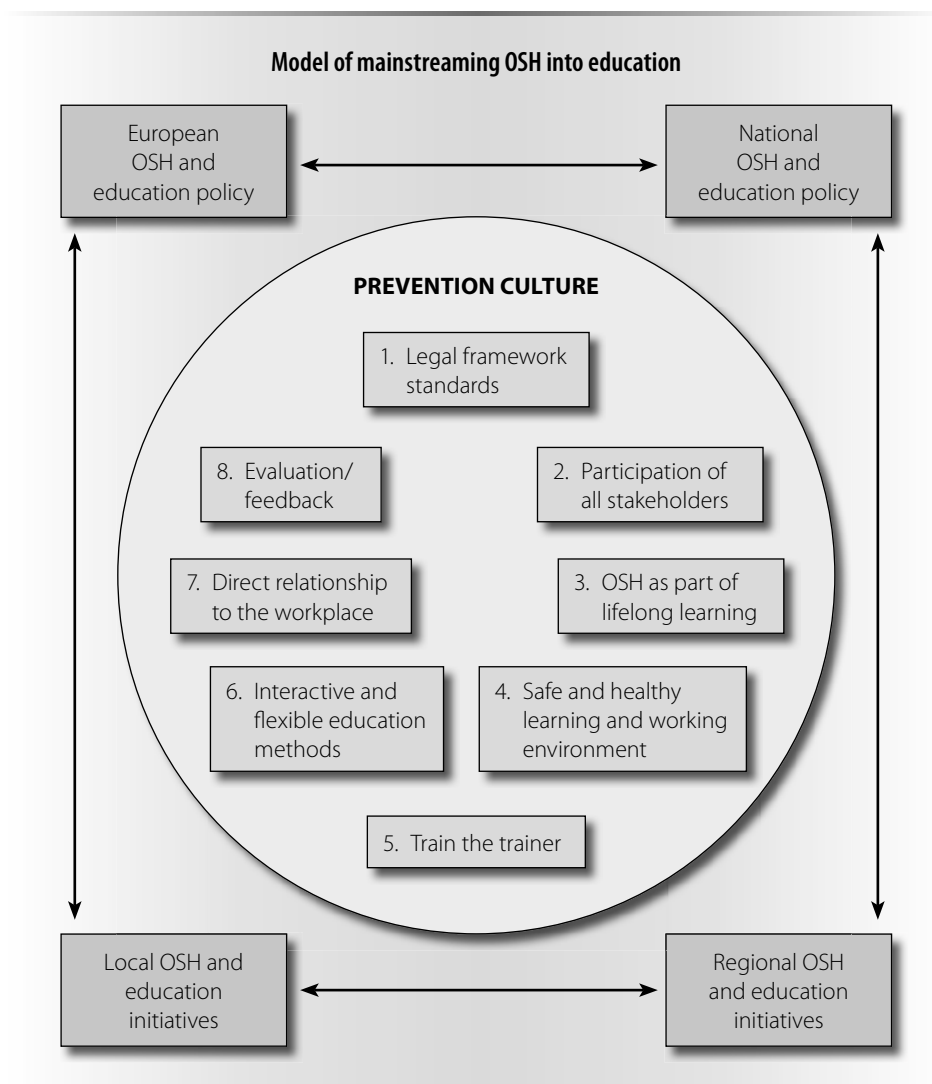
Model of mainstreaming OSH into education

European OSH and education policy

National OSH and education policy

PREVENTION CULTURE

1. Legal framework standards

8. Evaluation/ feedback

2. Participation of all stakeholders

7. Direct relationship to the workplace

3. OSH as part of lifelong learning

6. Interactive and flexible education methods

4. Safe and healthy learning and working environment

5. Train the trainer

Local OSH and education initiatives

Regional OSH and education initiatives